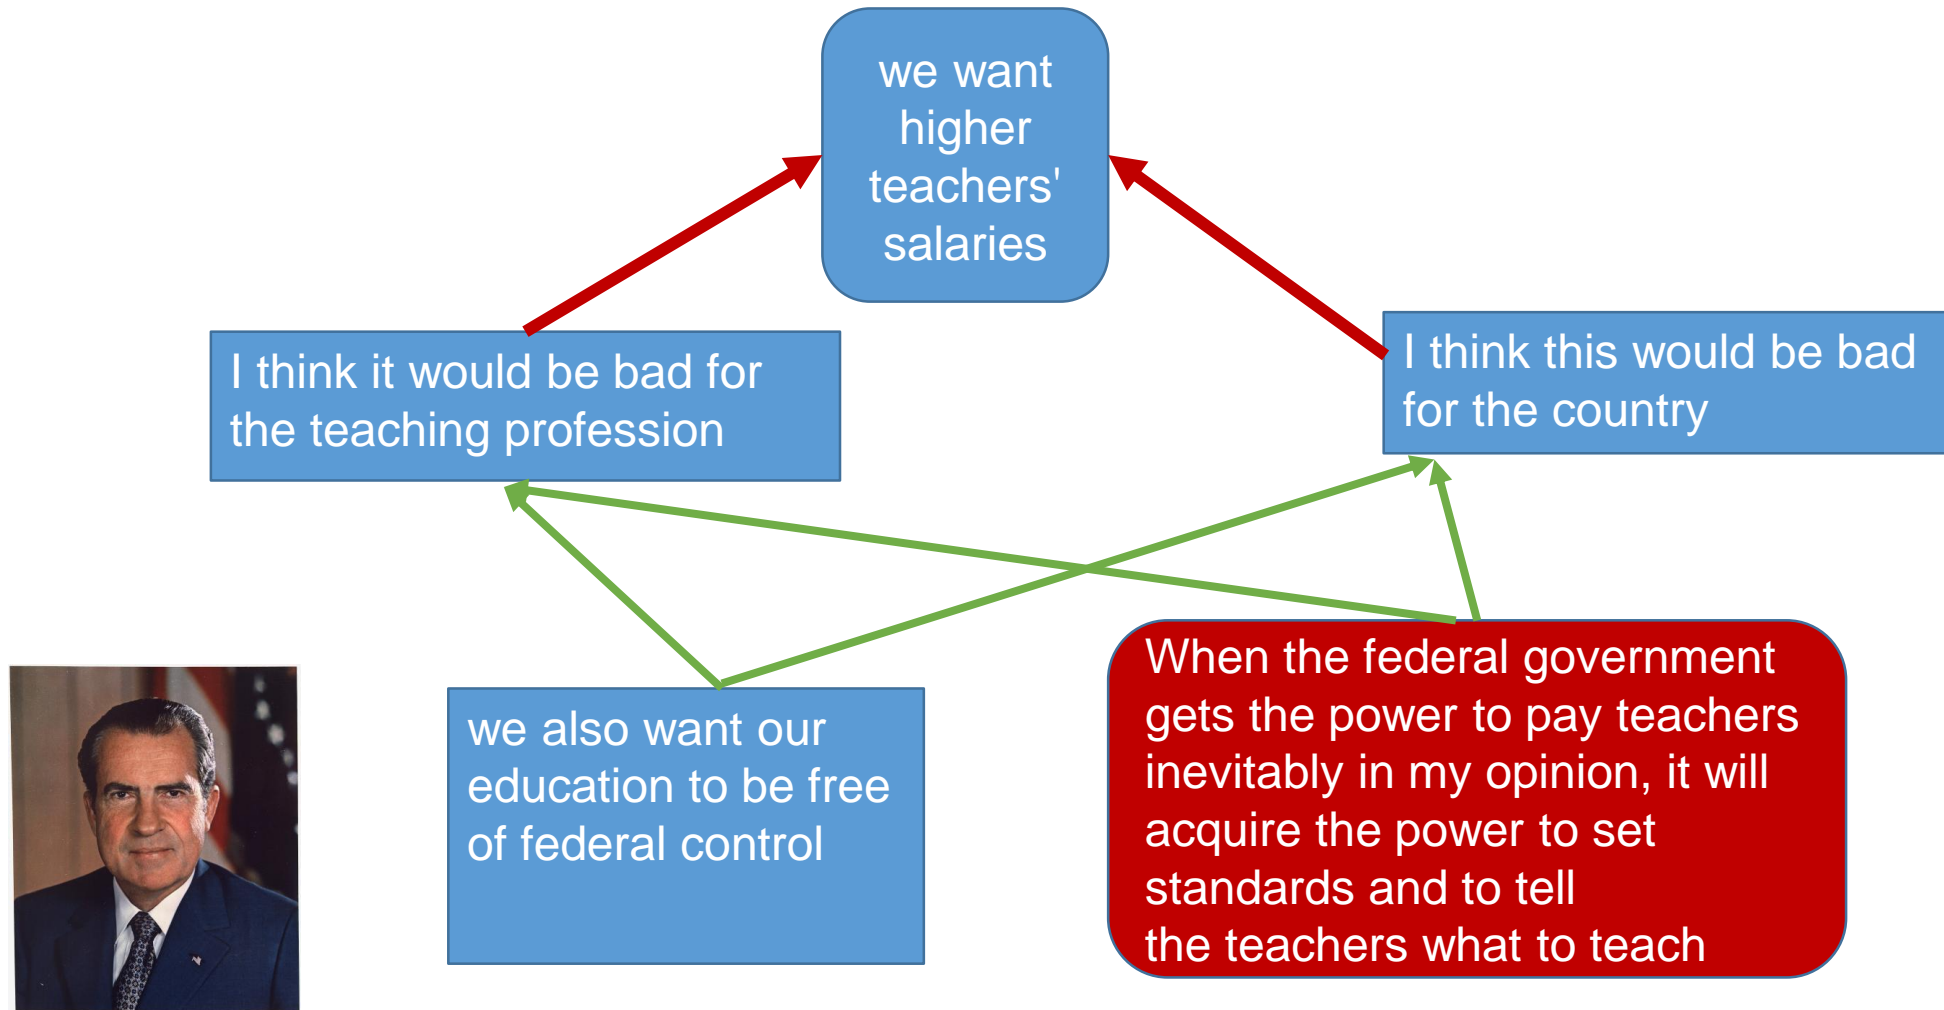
we want higher teachers' salaries

I think it would be bad for the teaching profession

I think this would be bad for the country

we also want our education to be free of federal control

When the federal government gets the power to pay teachers inevitably in my opinion, it will acquire the power to set standards and to tell the teachers what to teach